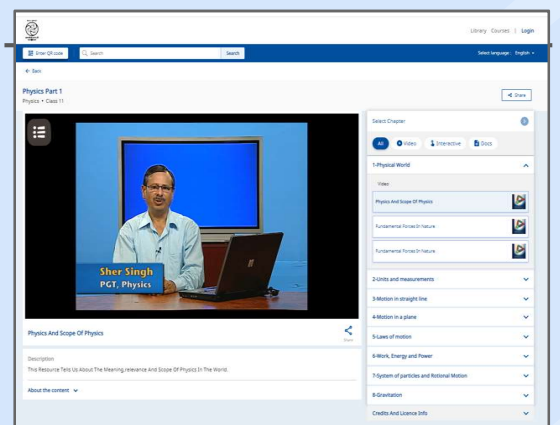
Library Courses | Login

Enter QR code Search Search Select language: English

← Back

Physics Part 1
Physics • Class 11

Share

Sher Singh
PGT, Physics

Physics And Scope Of Physics

Share

Description
This Resource Tells Us About The Meaning,relevance And Scope Of Physics In The World.

About the content

Select Chapter

All Video Interactive Docs

1-Physical World

Video

Physics And Scope Of Physics

Fundamental Forces In Nature

Fundamental Forces In Nature

2-Units and measurements

3-Motion in straight line

4-Motion in a plane

5-Laws of motion

6-Work, Energy and Power

7-System of particles and Rotional Motion

8-Gravitation

Credits And Licence Info